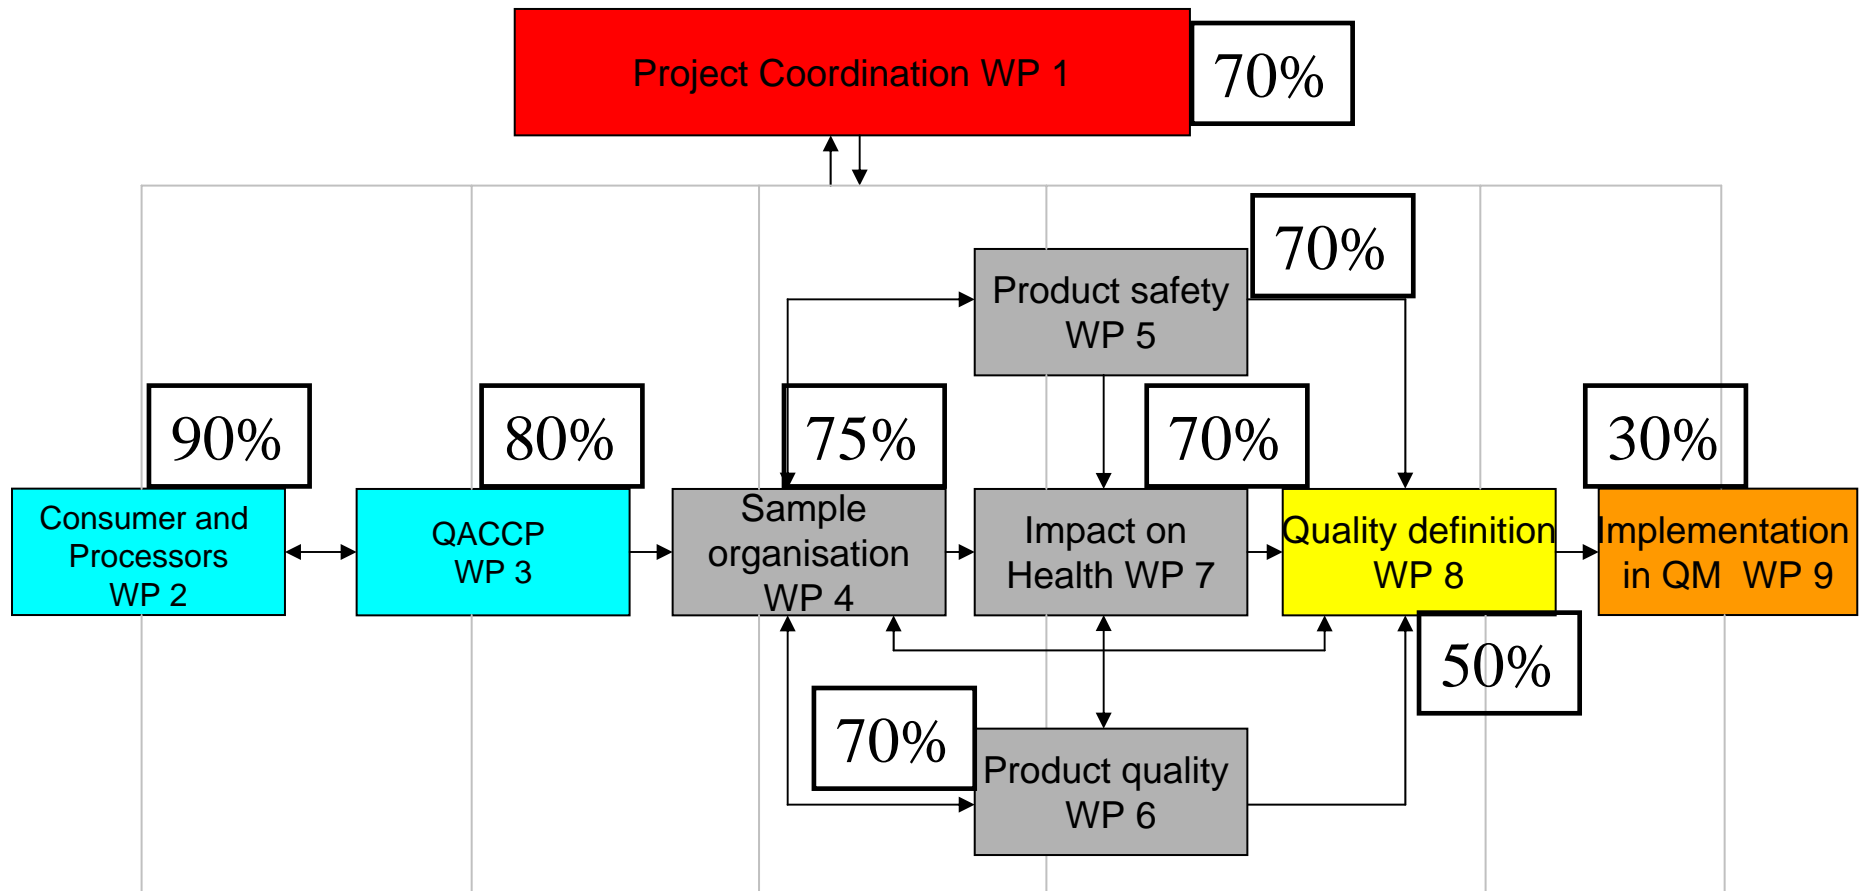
Project Coordination WP 1

70%

Product safety WP 5

70%

90%

80%

75%

70%

30%

Consumer and Processors WP 2

QACCP WP 3

Sample organisation WP 4

Impact on Health WP 7

Quality definition WP 8

Implementation in QM WP 9

50%

70%

Product quality WP 6